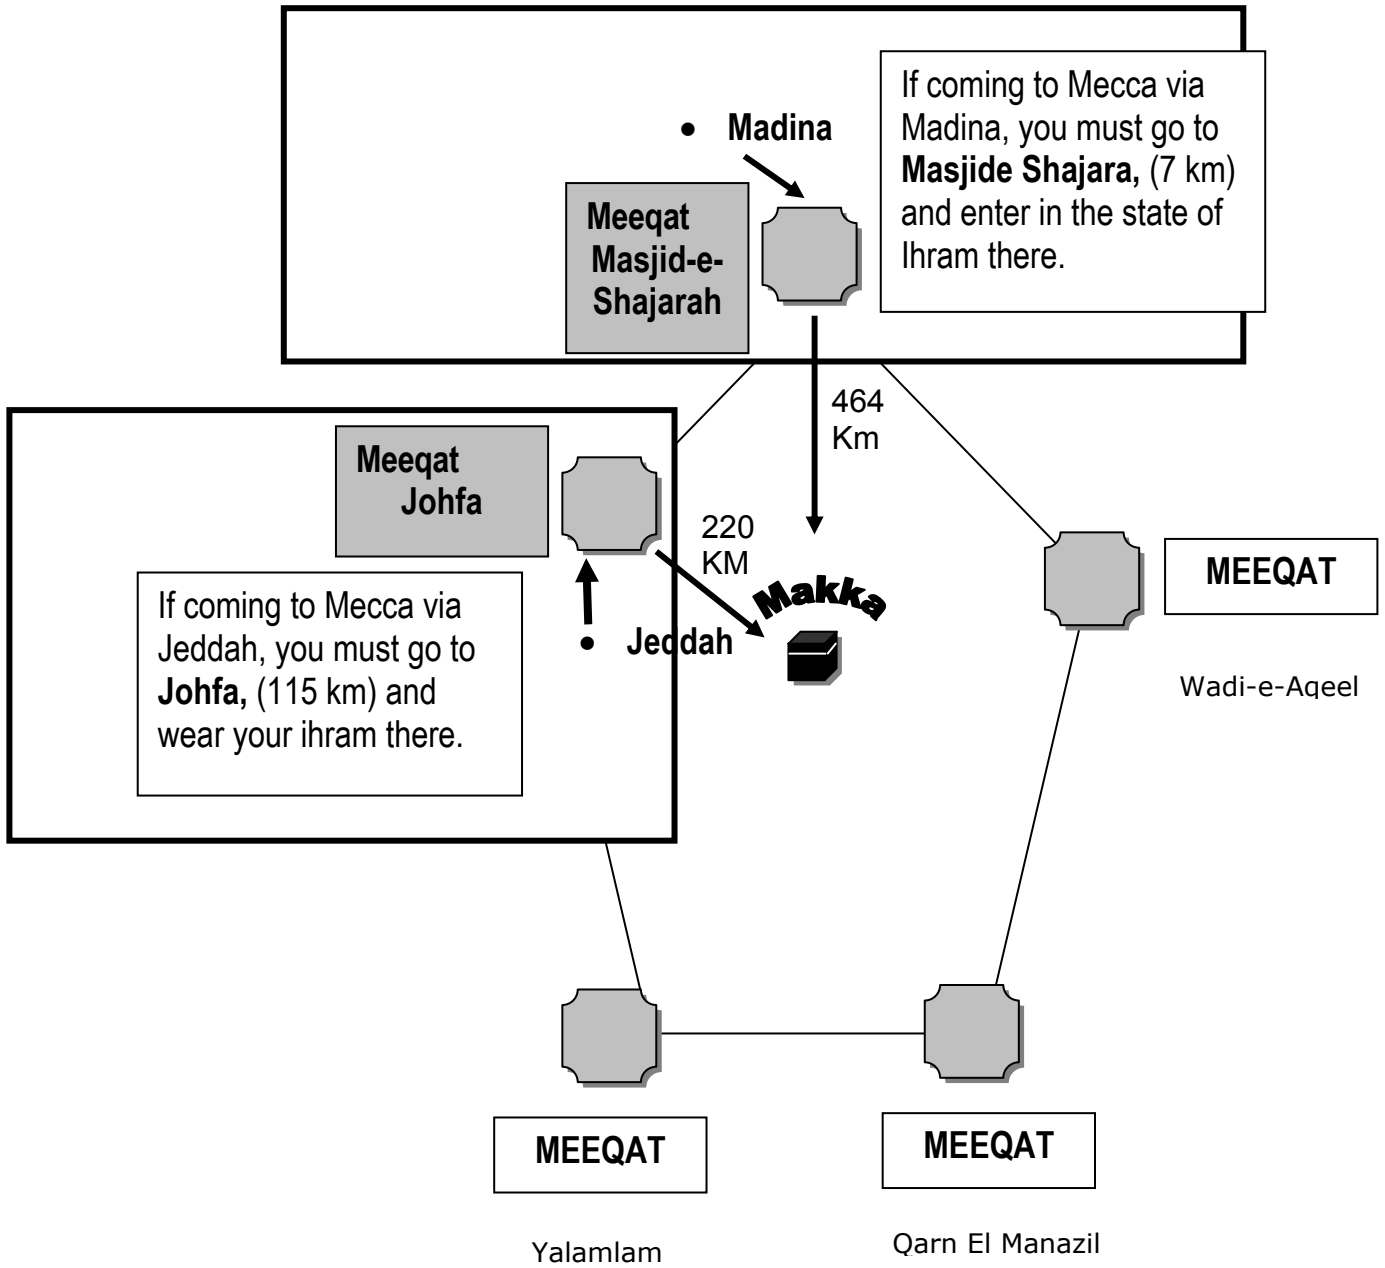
Madina

Meeqat Masjid-e-Shajarah

If coming to Mecca via Madina, you must go to **Masjide Shajara,** (7 km) and enter in the state of Ihram there.

464 Km

Meeqat Johfa

220 KM

Makka

Jeddah

If coming to Mecca via Jeddah, you must go to **Johfa,** (115 km) and wear your ihram there.

MEEQAT

Wadi-e-Aqeel

MEEQAT

Yalamlam

MEEQAT

Qarn El Manazil